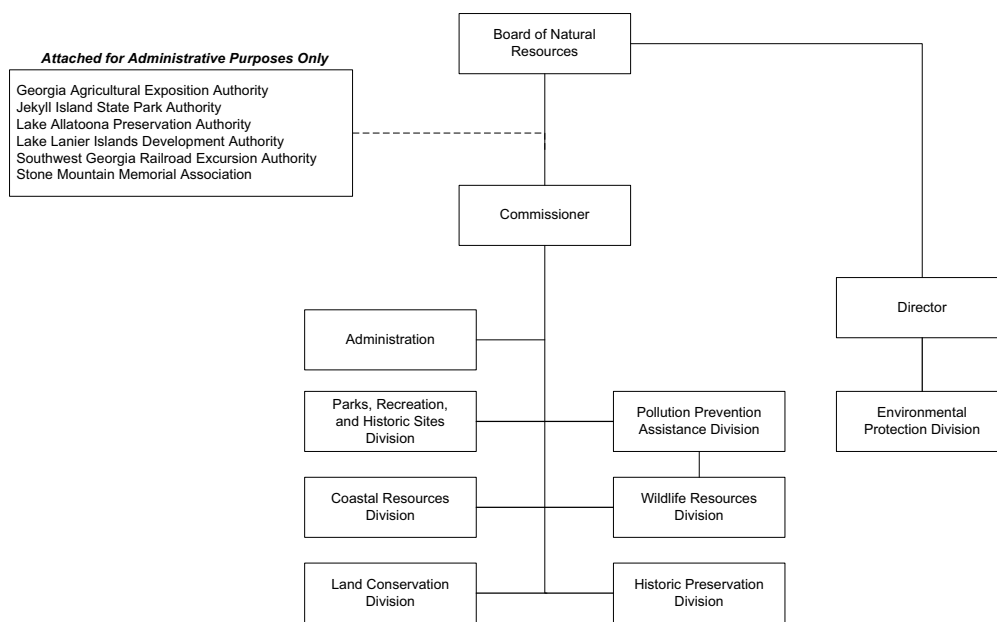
Board of Natural Resources

Attached for Administrative Purposes Only

Georgia Agricultural Exposition Authority
Jekyll Island State Park Authority
Lake Allatoona Preservation Authority
Lake Lanier Islands Development Authority
Southwest Georgia Railroad Excursion Authority
Stone Mountain Memorial Association

Commissioner

Director

Administration

Parks, Recreation, and Historic Sites Division

Pollution Prevention Assistance Division

Environmental Protection Division

Coastal Resources Division

Wildlife Resources Division

Land Conservation Division

Historic Preservation Division